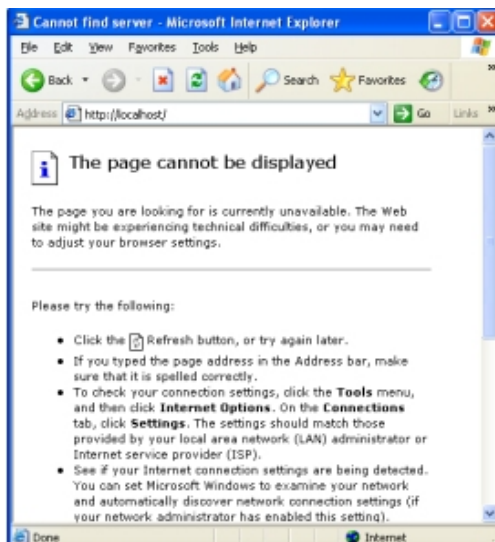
Cannot find server - Microsoft Internet Explorer

File Edit View Favorites Tools Help

Back Search Favorites

Address http://localhost/ Go Links

The page cannot be displayed

The page you are looking for is currently unavailable. The Web site might be experiencing technical difficulties, or you may need to adjust your browser settings.

Please try the following:

- Click the Refresh button, or try again later.
- If you typed the page address in the Address bar, make sure that it is spelled correctly.
- To check your connection settings, click the **Tools** menu, and then click **Internet Options**. On the **Connections** tab, click **Settings**. The settings should match those provided by your local area network (LAN) administrator or Internet service provider (ISP).
- See if your Internet connection settings are being detected. You can set Microsoft Windows to examine your network and automatically discover network connection settings (if your network administrator has enabled this setting).

Done Internet